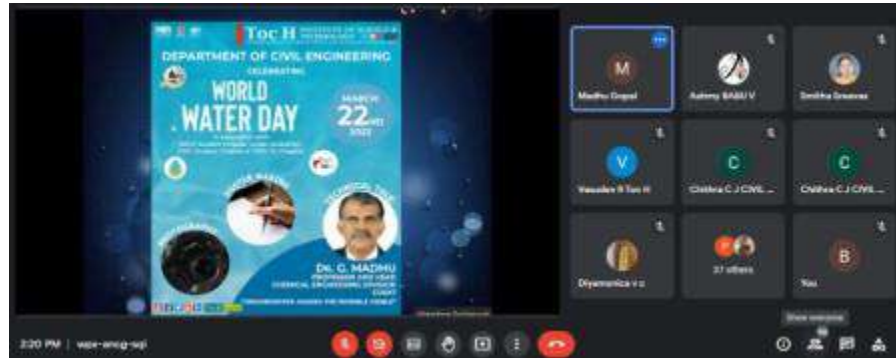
Toc H

DEPARTMENT OF CIVIL ENGINEERING

CELEBRATING

WORLD WATER DAY

MARCH 22ND 2022

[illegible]

TECHNICAL TALK

Dr. G. MADHU

PROFESSOR AND HEAD CHEMICAL ENGINEERING DIVISION CUSAT

"GROUNDWATER: MAKING THE INVISIBLE VISIBLE"

M
Madhu Gopal

Ashmy BABU V

Smitha Sreenas

V
Vasudev R Toc H

C
Chithra C J CIVIL ...

C
Chithra C J CIVIL ...

Diyamonica v c

37 others

B
You

Show everyone

2:20 PM | wpe-amcg-sqi